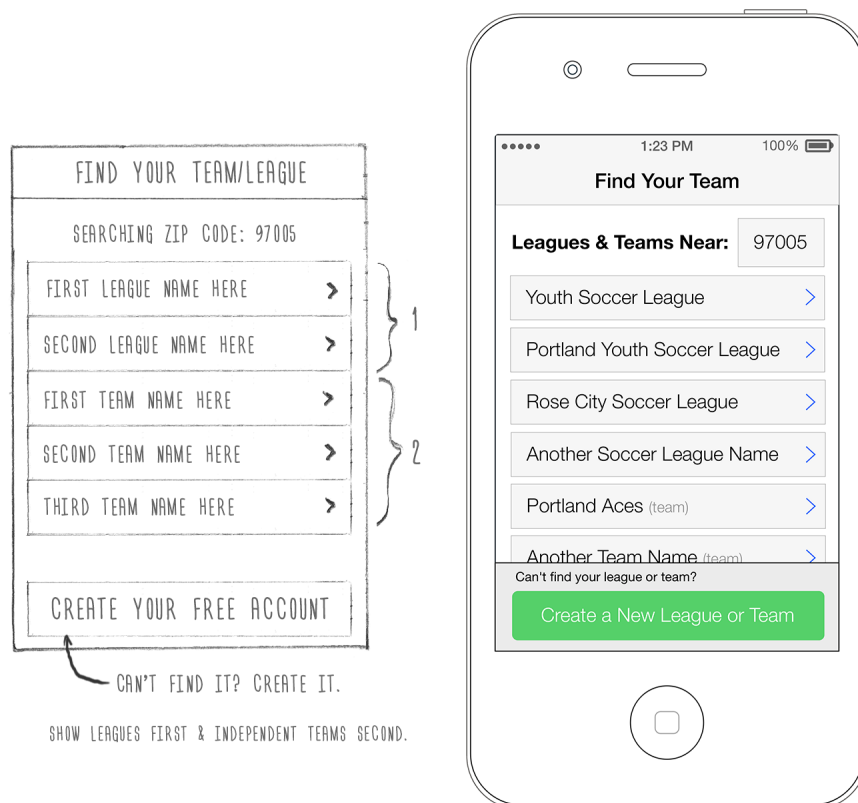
FIND YOUR TEAM/LEAGUE

SEARCHING ZIP CODE: 97005

FIRST LEAGUE NAME HERE >

SECOND LEAGUE NAME HERE >

FIRST TEAM NAME HERE >

SECOND TEAM NAME HERE >

THIRD TEAM NAME HERE >

1

2

CREATE YOUR FREE ACCOUNT

CAN'T FIND IT? CREATE IT.

SHOW LEAGUES FIRST & INDEPENDENT TEAMS SECOND.

●●●●● 1:23 PM 100%

Find Your Team

Leagues & Teams Near: 97005

Youth Soccer League >

Portland Youth Soccer League >

Rose City Soccer League >

Another Soccer League Name >

Portland Aces (team) >

Another Team Name (team) >

Can't find your league or team?

Create a New League or Team